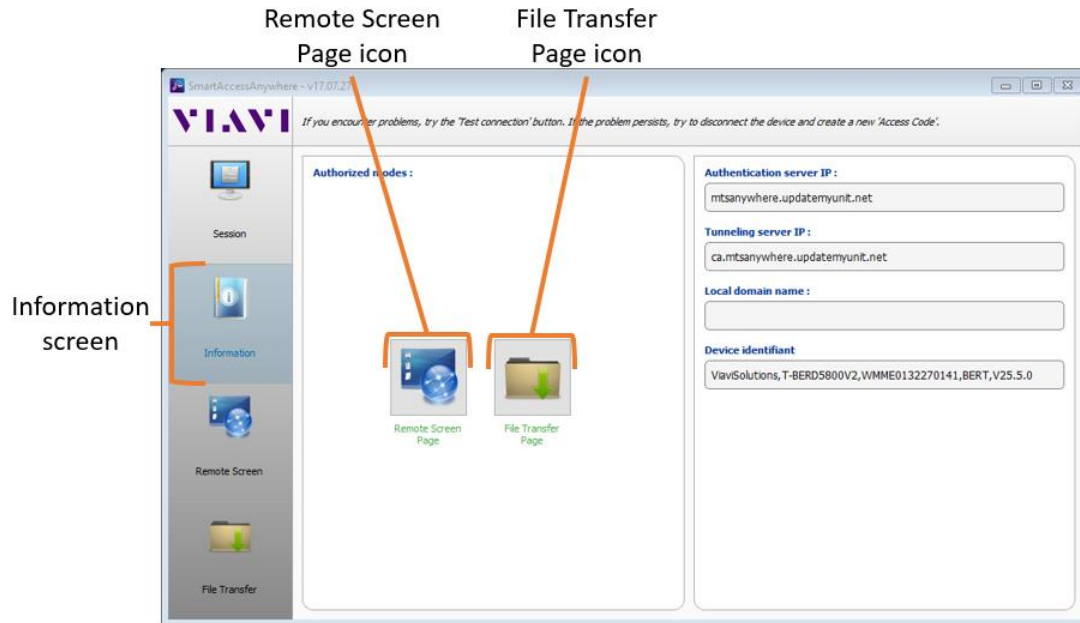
Remote Screen Page icon

File Transfer Page icon

SmartAccessAnywhere - v17.07.27

VIAVI

If you encounter problems, try the 'Test connection' button. If the problem persists, try to disconnect the device and create a new 'Access Code'.

Session

Information screen

Information

Remote Screen

File Transfer

Authorized modes :

Remote Screen Page

File Transfer Page

Authentication server IP :

mtsanywhere.updatemyunit.net

Tunneling server IP :

ca.mtsanywhere.updatemyunit.net

Local domain name :

Device identifiant

ViaviSolutions,T-BERD5800V2,WMME0132270141,BERT,V25.5.0